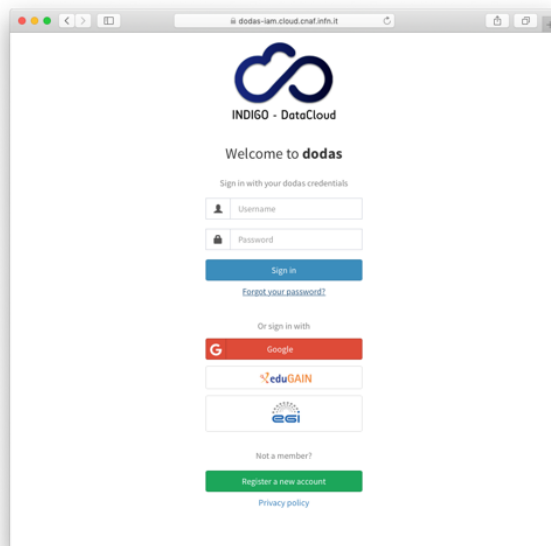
dodas-iam.cloud.cnaf.infn.it

INDIGO - DataCloud

Welcome to **dodas**

Sign in with your dodas credentials

Username

Password

Sign in

Forgot your password?

Or sign in with

Google

eduGAIN

EGI

Not a member?

Register a new account

Privacy policy